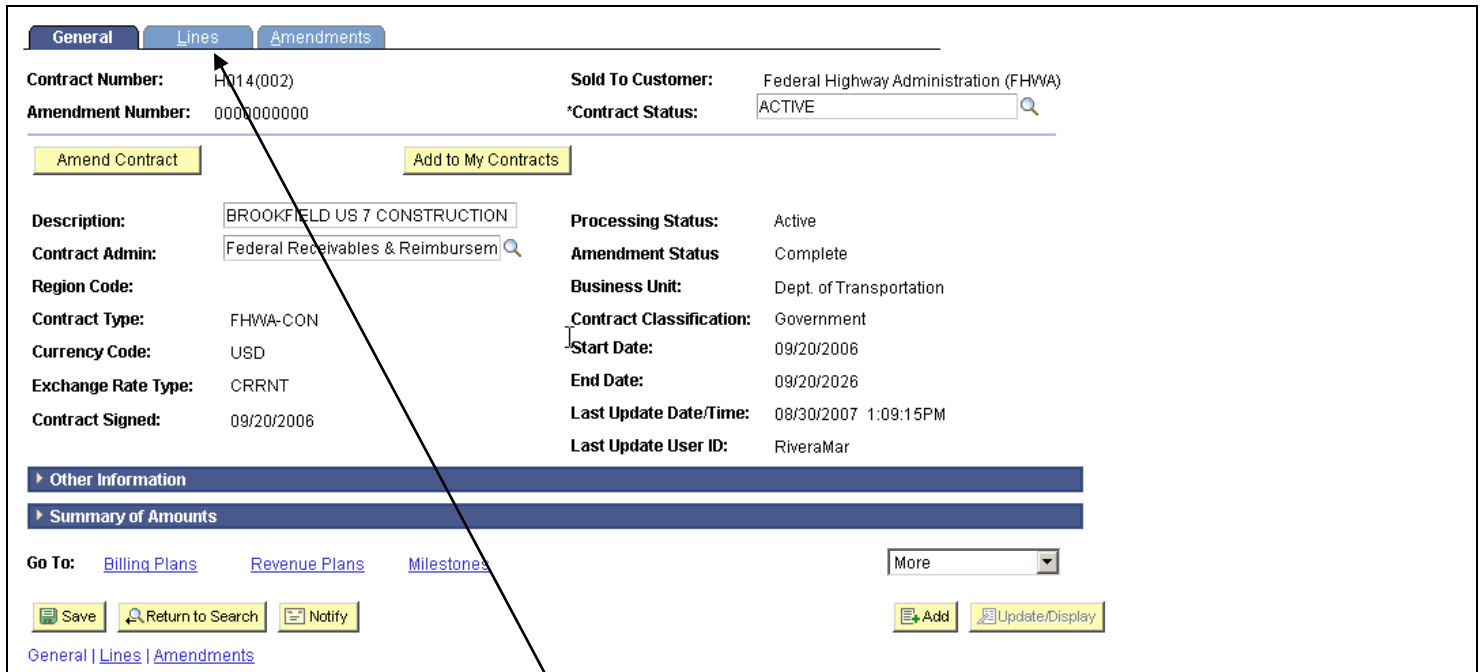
General | Lines | Amendments

Contract Number: H014(002)
Amendment Number: 0000000000

Sold To Customer: Federal Highway Administration (FHWA)
*Contract Status: ACTIVE

Amend Contract | Add to My Contracts

Description: BROOKFIELD US 7 CONSTRUCTION
Contract Admin: Federal Receivables & Reimbursem
Region Code:
Contract Type: FHWA-CON
Currency Code: USD
Exchange Rate Type: CRRNT
Contract Signed: 09/20/2006

Processing Status: Active
Amendment Status: Complete
Business Unit: Dept. of Transportation
Contract Classification: Government
Start Date: 09/20/2006
End Date: 09/20/2026
Last Update Date/Time: 08/30/2007 1:09:15PM
Last Update User ID: RiveraMar

Other Information
Summary of Amounts

Go To: Billing Plans Revenue Plans Milestones
More

Save | Return to Search | Notify
Add | Update/Display

General | Lines | Amendments